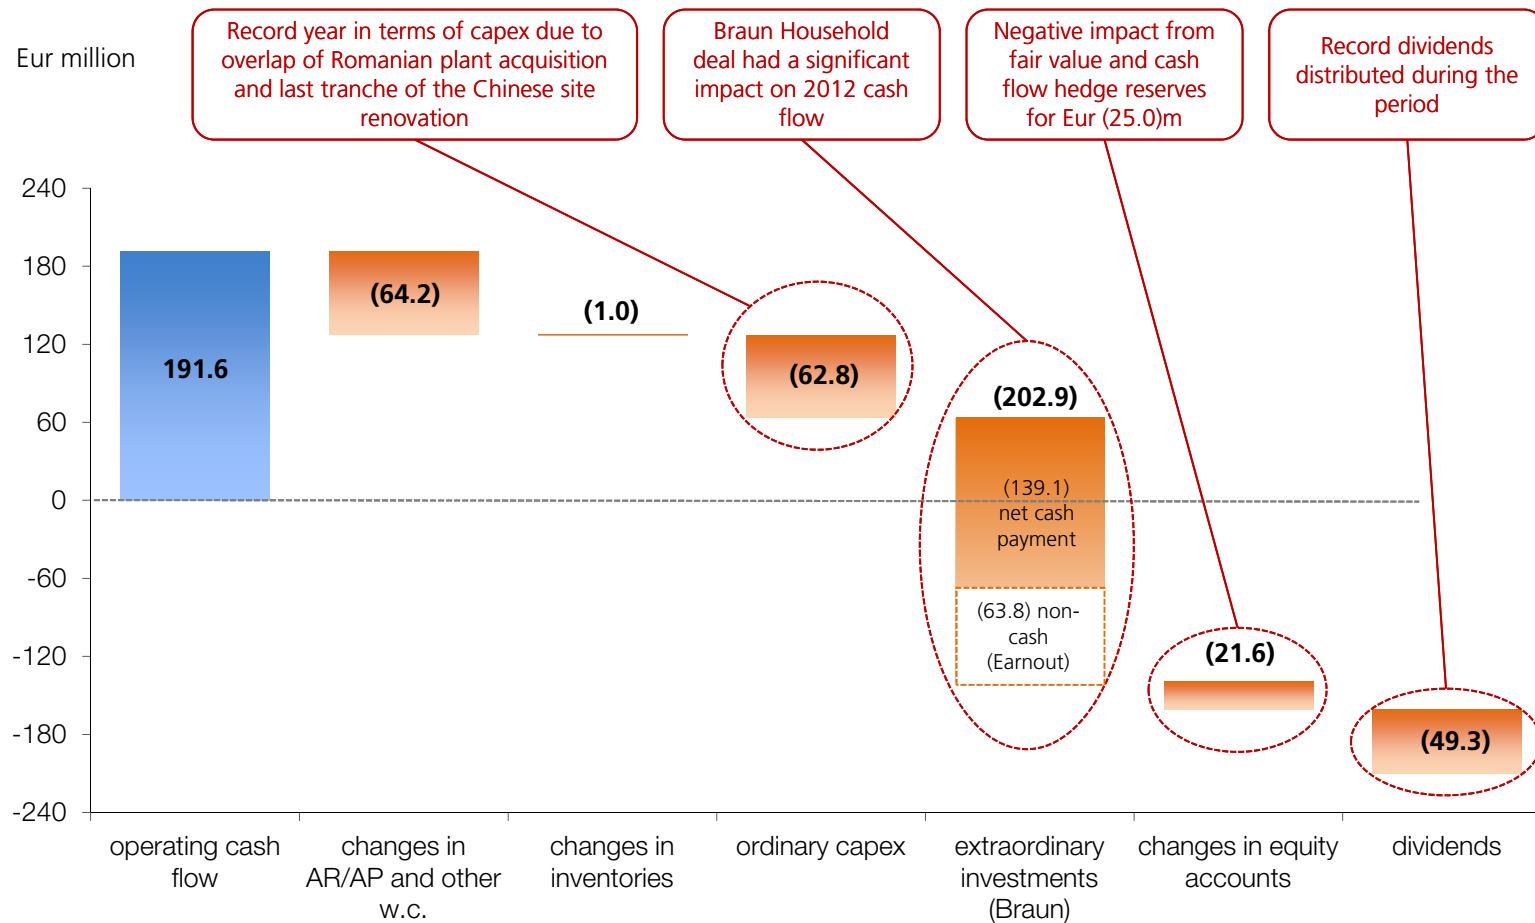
Eur million

Record year in terms of capex due to overlap of Romanian plant acquisition and last tranche of the Chinese site renovation

Braun Household deal had a significant impact on 2012 cash flow

Negative impact from fair value and cash flow hedge reserves for Eur (25.0)m

Record dividends distributed during the period

240
180
120
60
0
-60
-120
-180
-240

191.6
(64.2)
(1.0)
(62.8)
(202.9)
(139.1) net cash payment
(63.8) non-cash (Earnout)
(21.6)
(49.3)

operating cash flow
changes in AR/AP and other w.c.
changes in inventories
ordinary capex
extraordinary investments (Braun)
changes in equity accounts
dividends